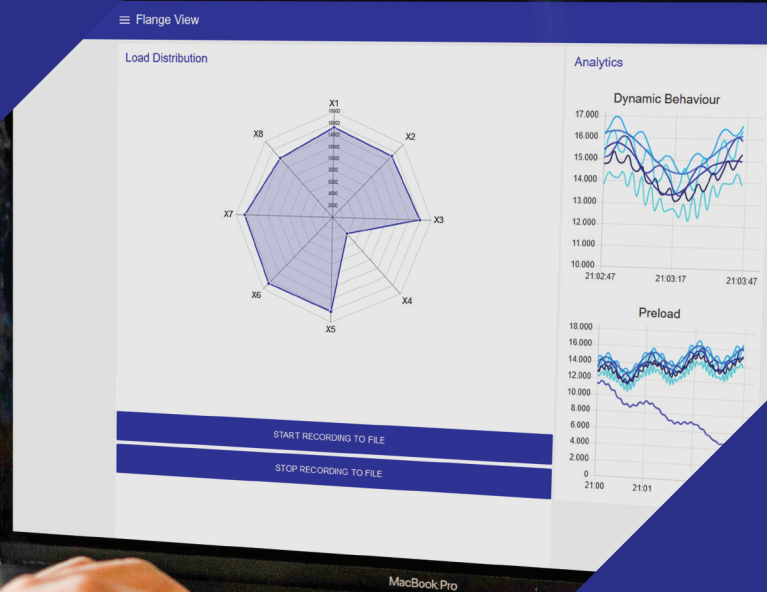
Flange View

Load Distribution

X1
X2
X3
X4
X5
X6
X7
X8

START RECORDING TO FILE

STOP RECORDING TO FILE

Analytics

Dynamic Behaviour

17.000
16.000
15.000
14.000
13.000
12.000
11.000
10.000
21:02:47
21:03:17
21:03:47

Preload

18.000
16.000
14.000
12.000
10.000
8.000
6.000
4.000
2.000
0
21:00
21:01

MacBook Pro